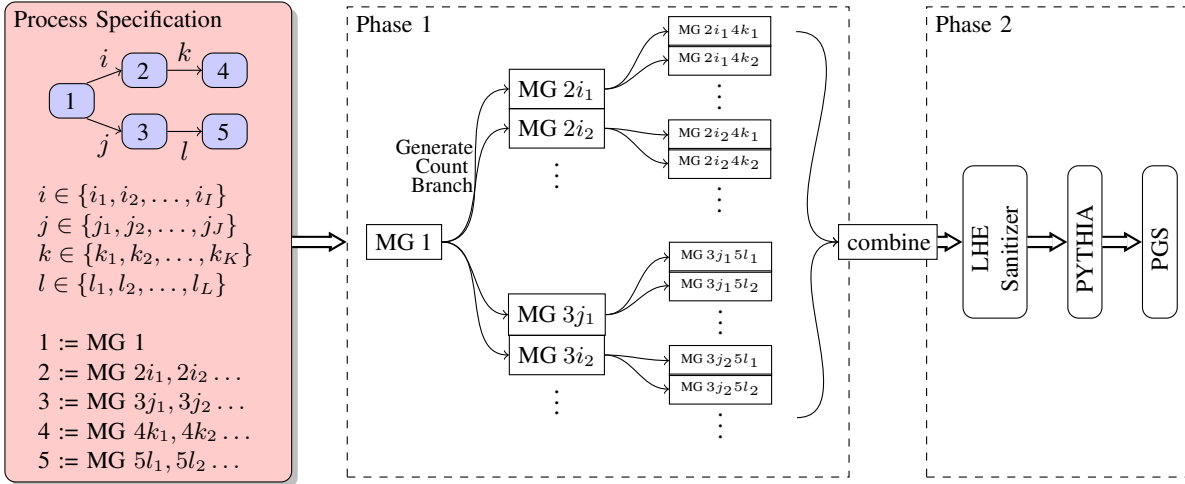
Process Specification

$i$ $k$ $j$ $l$

1 2 3 4 5

$i \in \{i_1, i_2, \ldots, i_I\}$
$j \in \{j_1, j_2, \ldots, j_J\}$
$k \in \{k_1, k_2, \ldots, k_K\}$
$l \in \{l_1, l_2, \ldots, l_L\}$

1 := MG 1
2 := MG $2i_1, 2i_2 \ldots$
3 := MG $3j_1, 3j_2 \ldots$
4 := MG $4k_1, 4k_2 \ldots$
5 := MG $5l_1, 5l_2 \ldots$

Phase 1

MG 1

Generate Count Branch

MG $2i_1$
MG $2i_2$
MG $3j_1$
MG $3i_2$

MG $2i_1 4k_1$
MG $2i_1 4k_2$
MG $2i_2 4k_1$
MG $2i_2 4k_2$
MG $3j_1 5l_1$
MG $3j_1 5l_2$
MG $3j_2 5l_1$
MG $3j_2 5l_2$

combine

Phase 2

LHE Sanitizer

PYTHIA

PGS